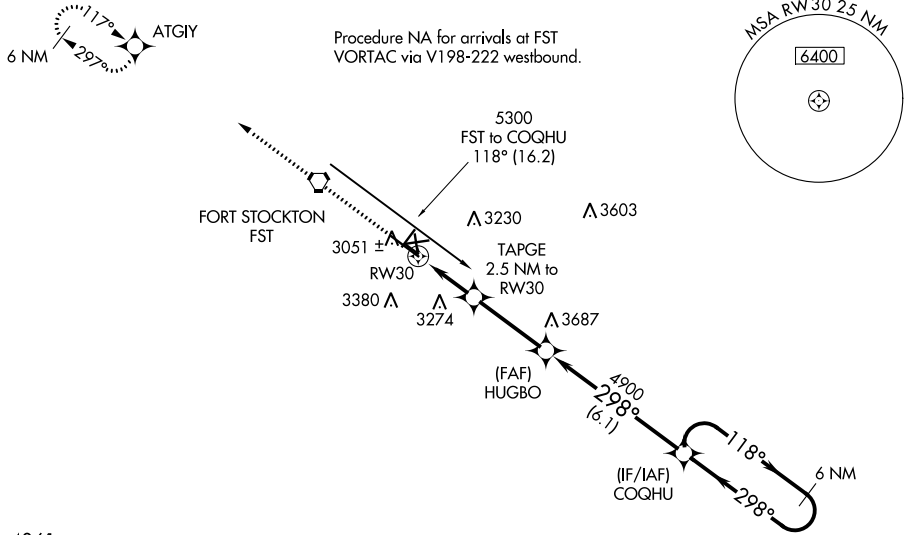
117°
6 NM
297°
ATGIY

Procedure NA for arrivals at FST VORTAC via V198-222 westbound.

MSA RW30 25 NM
6400

5300
FST to COQHU
118° (16.2)

FORT STOCKTON
FST

3230
3603

3051
RW30

TAPGE
2.5 NM to
RW30

3380
3274
3687

(FAF)
HUGBO

4900
298°
(6.1)

118°
6 NM
298°

(IF/IAF)
COQHU